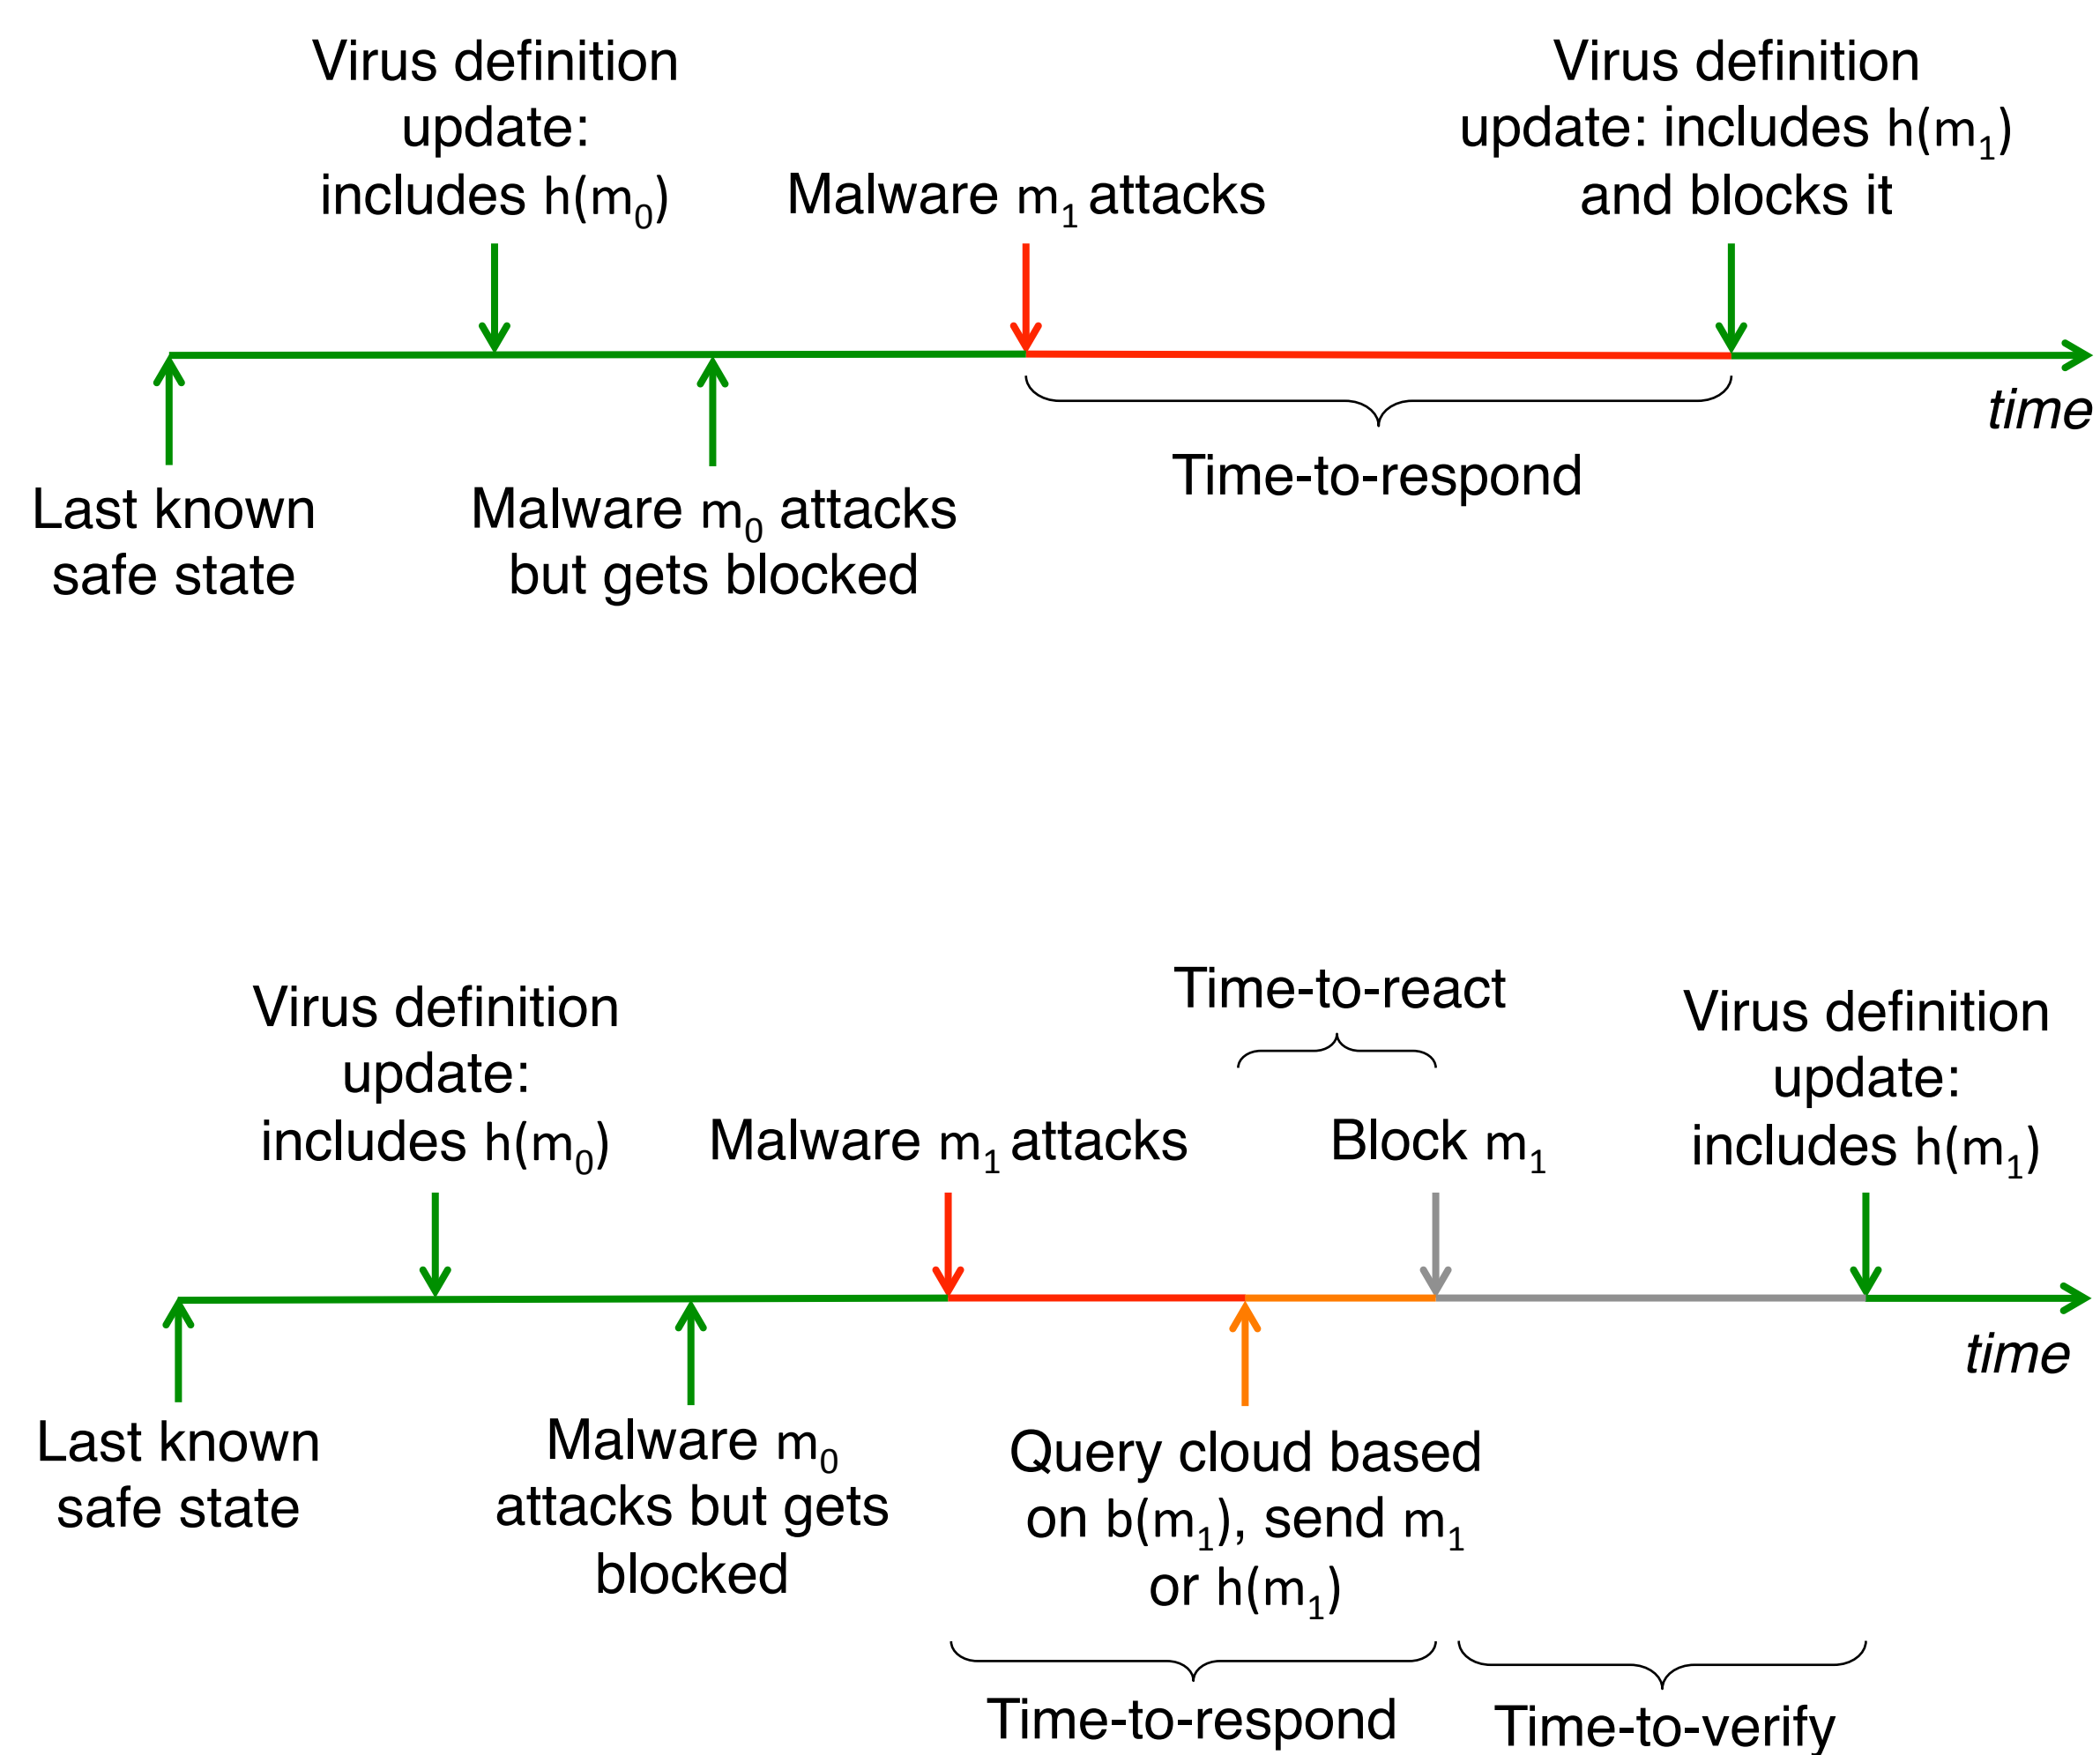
Virus definition update: includes h($m_0$)

Malware $m_1$ attacks

Virus definition update: includes h($m_1$) and blocks it

time

Time-to-respond

Last known safe state

Malware $m_0$ attacks but gets blocked

Time-to-react

Virus definition update: includes h($m_0$)

Malware $m_1$ attacks

Block $m_1$

Virus definition update: includes h($m_1$)

time

Last known safe state

Malware $m_0$ attacks but gets blocked

Query cloud based on b($m_1$), send $m_1$ or h($m_1$)

Time-to-respond

Time-to-verify